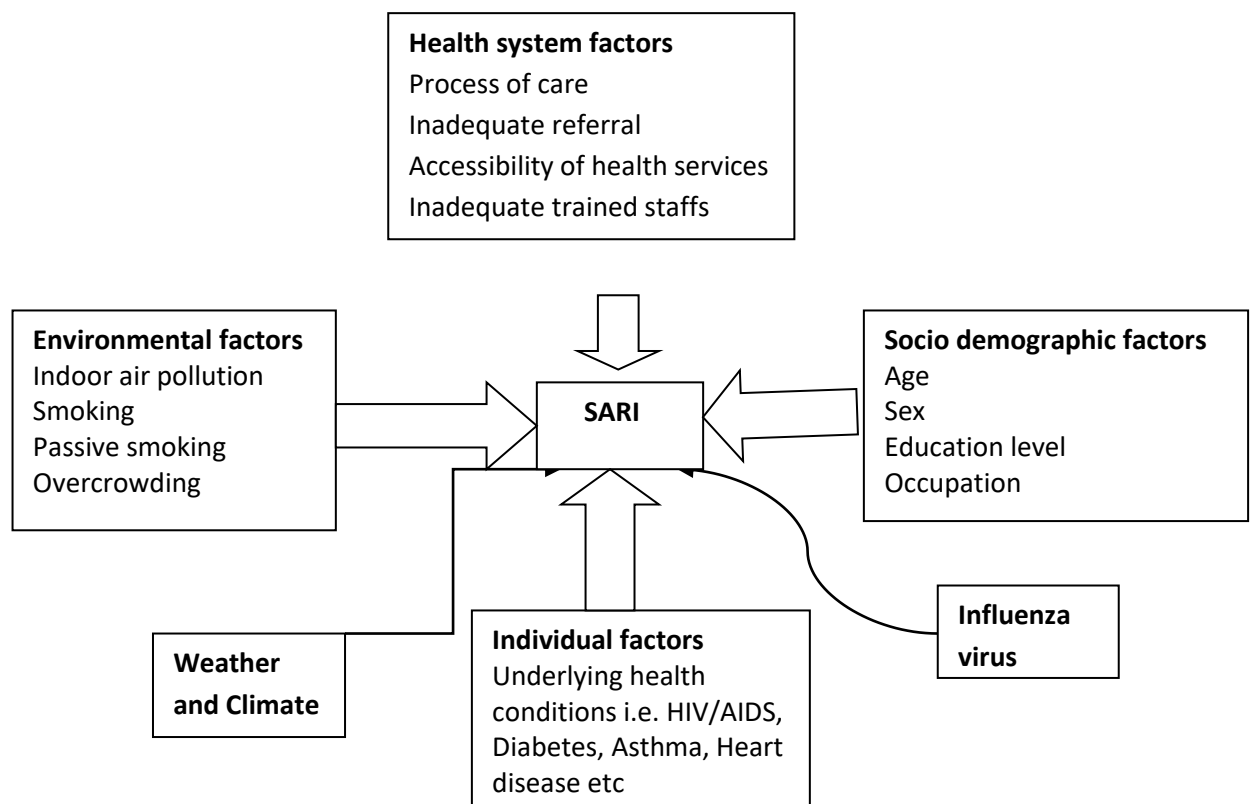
**Health system factors**
Process of care
Inadequate referral
Accessibility of health services
Inadequate trained staffs

**Environmental factors**
Indoor air pollution
Smoking
Passive smoking
Overcrowding

**SARI**

**Socio demographic factors**
Age
Sex
Education level
Occupation

**Weather and Climate**

**Individual factors**
Underlying health conditions i.e. HIV/AIDS, Diabetes, Asthma, Heart disease etc

**Influenza virus**